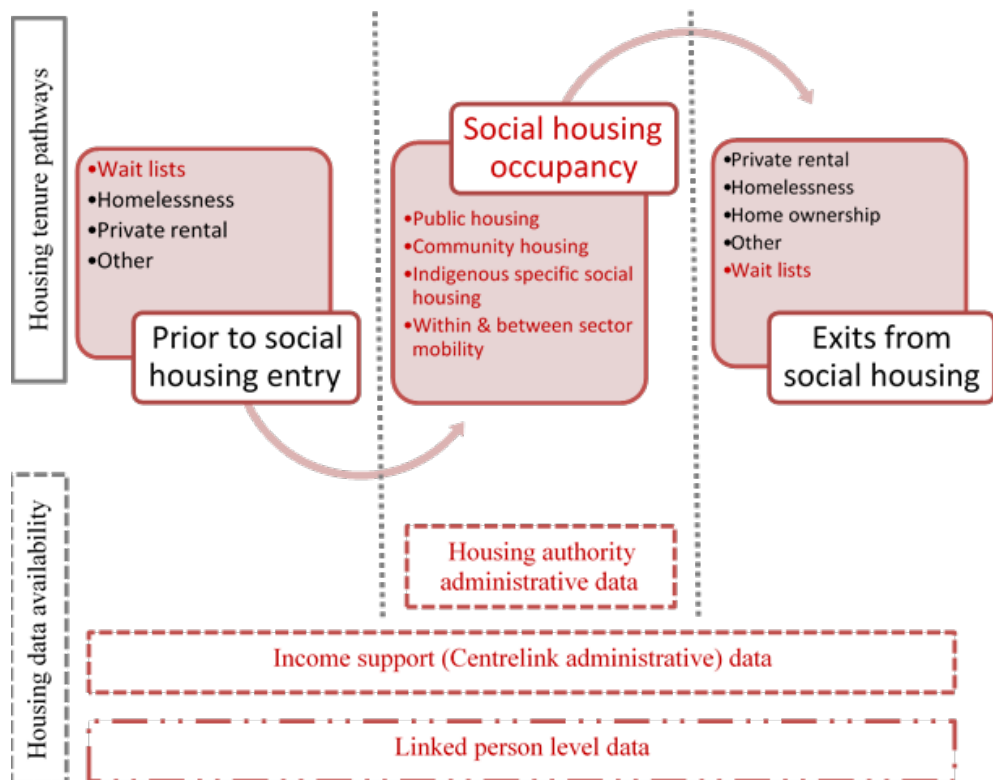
Housing tenure pathways

•Wait lists
•Homelessness
•Private rental
•Other

Prior to social housing entry

Social housing occupancy

•Public housing
•Community housing
•Indigenous specific social housing
•Within & between sector mobility

•Private rental
•Homelessness
•Home ownership
•Other
•Wait lists

Exits from social housing

Housing data availability

Housing authority administrative data

Income support (Centrelink administrative) data

Linked person level data